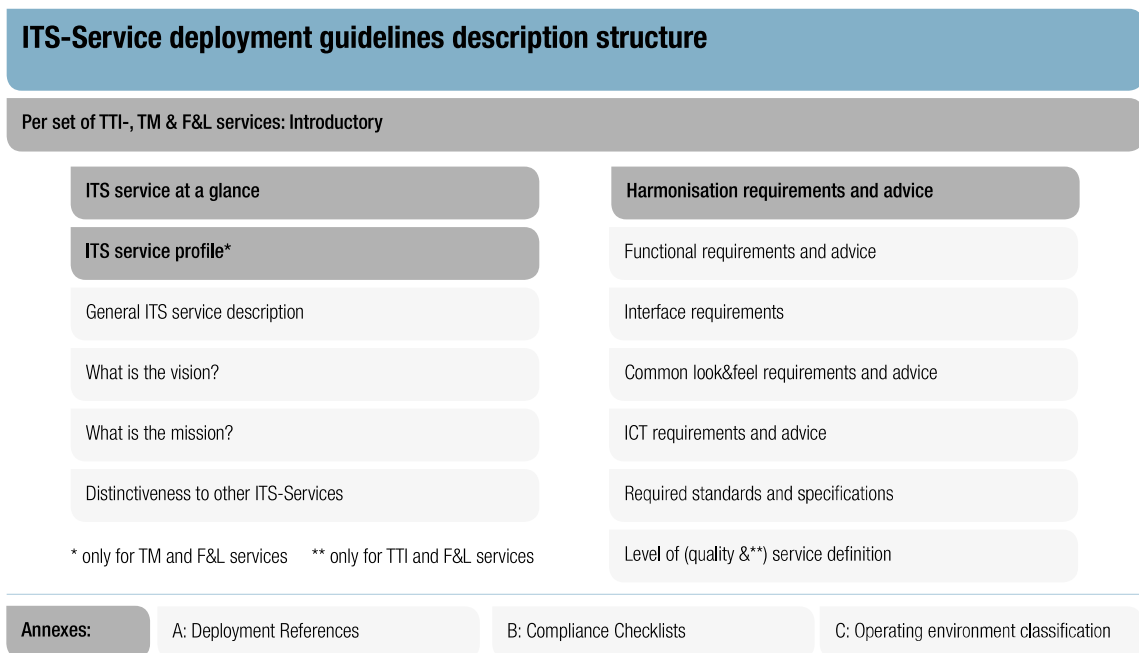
ITS-Service deployment guidelines description structure

Per set of TTI-, TM & F&L services: Introductory

ITS service at a glance

ITS service profile*

General ITS service description

What is the vision?

What is the mission?

Distinctiveness to other ITS-Services

* only for TM and F&L services ** only for TTI and F&L services

Harmonisation requirements and advice

Functional requirements and advice

Interface requirements

Common look&feel requirements and advice

ICT requirements and advice

Required standards and specifications

Level of (quality &**) service definition

Annexes: A: Deployment References B: Compliance Checklists C: Operating environment classification